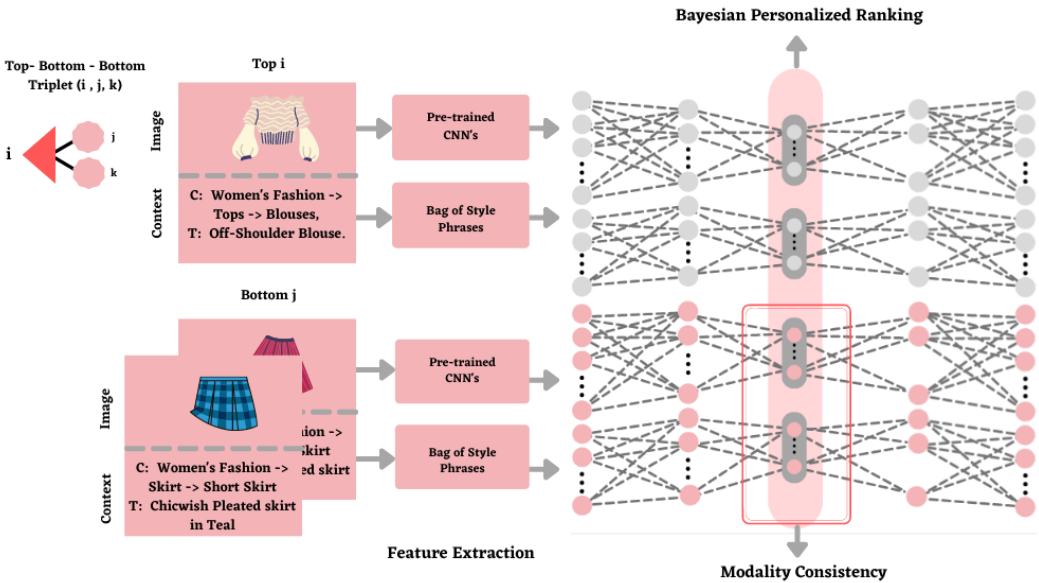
Bayesian Personalized Ranking

Top- Bottom - Bottom Triplet (i , j, k)

i

j

k

Top i

Image

Context

C: Women's Fashion -> Tops -> Blouses,
T: Off-Shoulder Blouse.

Pre-trained CNN's

Bag of Style Phrases

Bottom j

Image

Context

C: Women's Fashion -> Skirt -> Short Skirt
T: Chicwish Pleated skirt in Teal

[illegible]n -> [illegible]kirt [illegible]ed skirt

Pre-trained CNN's

Bag of Style Phrases

Feature Extraction

Modality Consistency